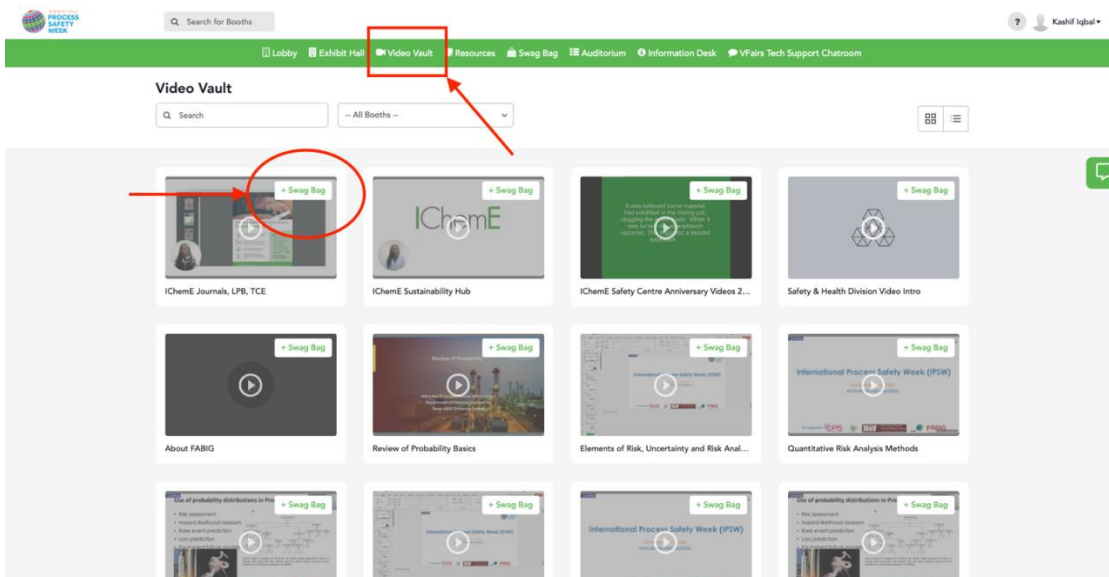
PROCESS SAFETY WEEK

Search for Booths

? Kashif Iqbal

Lobby Exhibit Hall Video Vault Resources Swag Bag Auditorium Information Desk VFairs Tech Support Chatroom

Video Vault

Search

-- All Booths --

+ Swag Bag

IChemE Journals, LPB, TCE

+ Swag Bag

IChemE

IChemE Sustainability Hub

+ Swag Bag

It was believed some material had solidified in the mixing pot, clogging the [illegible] When it was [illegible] occurred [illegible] a second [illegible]

IChemE Safety Centre Anniversary Videos 2...

+ Swag Bag

Safety & Health Division Video Intro

+ Swag Bag

About FABIG

+ Swag Bag

Review of Probability Basics

Review of Probability Basics

+ Swag Bag

International Process Safety Week (IPSW)

Elements of Risk, Uncertainty and Risk Anal...

+ Swag Bag

International Process Safety Week (IPSW)

FABIG

Quantitative Risk Analysis Methods

Use of probability distributions in Pro

• Risk assessment
• Hazard likelihood analysis
• Rare event prediction
• Loss prediction

+ Swag Bag

+ Swag Bag

International Process Safety Week (IPSW)

+ Swag Bag

International Process Safety Week (IPSW)

Use of probability distributions in Pro

• Risk assessment
• Hazard likelihood analysis
• Rare event prediction
• Loss prediction

+ Swag Bag